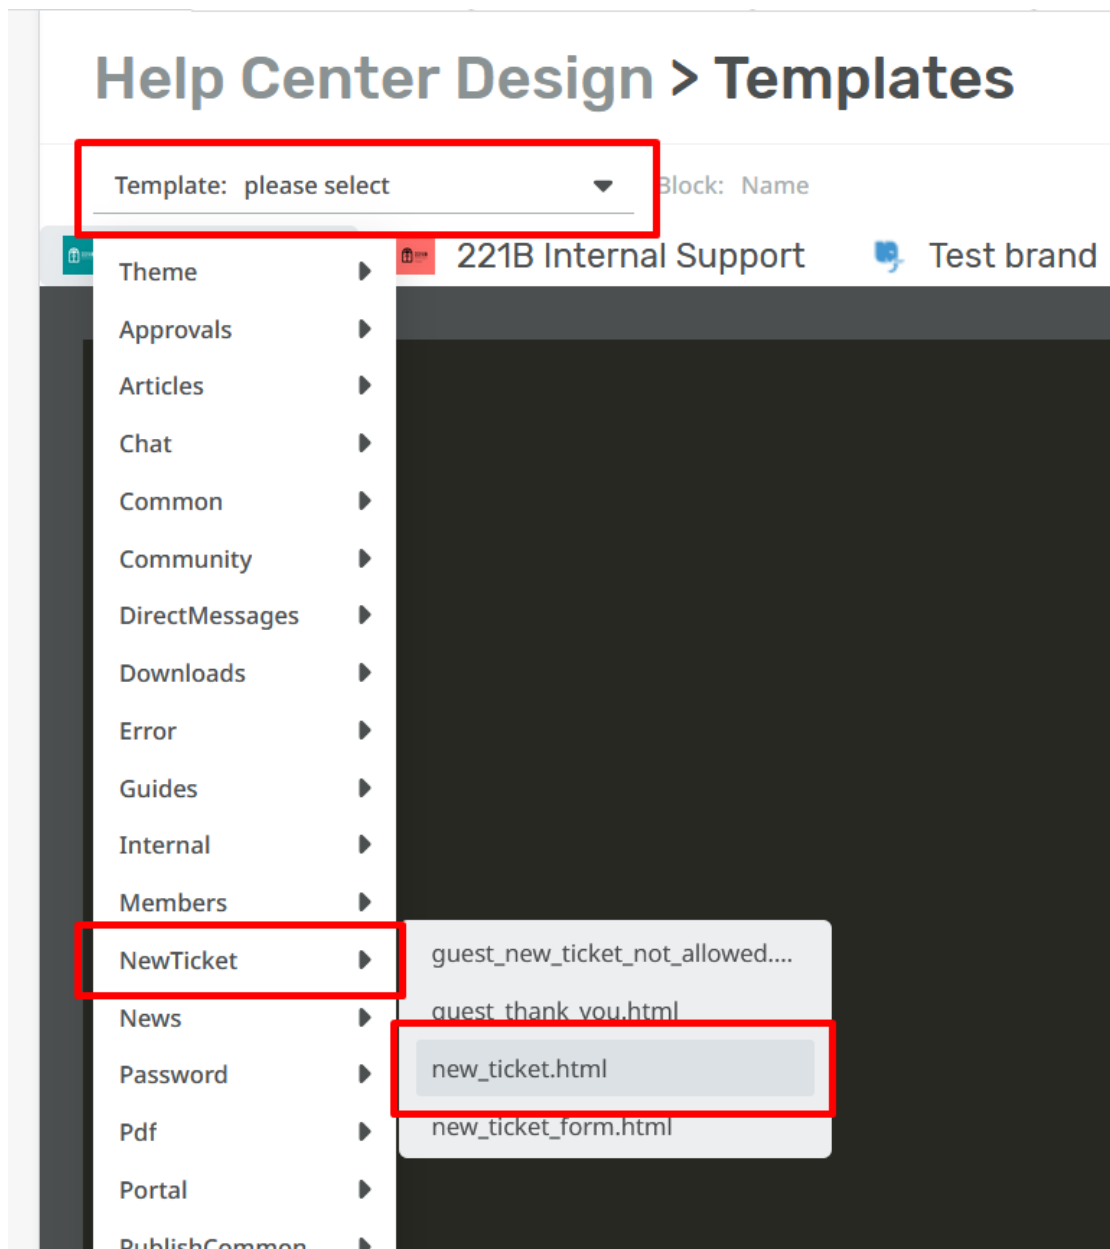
Help Center Design > Templates

Template: please select

Block: Name

221B Internal Support

Test brand

Theme
Approvals
Articles
Chat
Common
Community
DirectMessages
Downloads
Error
Guides
Internal
Members
NewTicket
News
Password
Pdf
Portal
PublishCommon

guest_new_ticket_not_allowed....
guest_thank_you.html
new_ticket.html
new_ticket_form.html